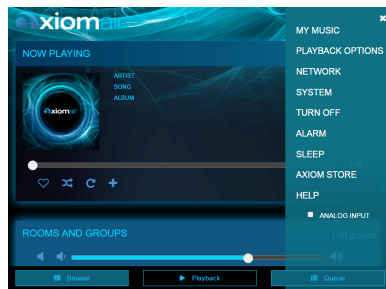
xiomair

NOW PLAYING

xiomair

ARTIST
SONG
ALBUM

ROOMS AND GROUPS

Edit groups

Browse

Playback

Queue

×

MY MUSIC
PLAYBACK OPTIONS
NETWORK
SYSTEM
TURN OFF
ALARM
SLEEP
AXIOM STORE
HELP
ANALOG INPUT